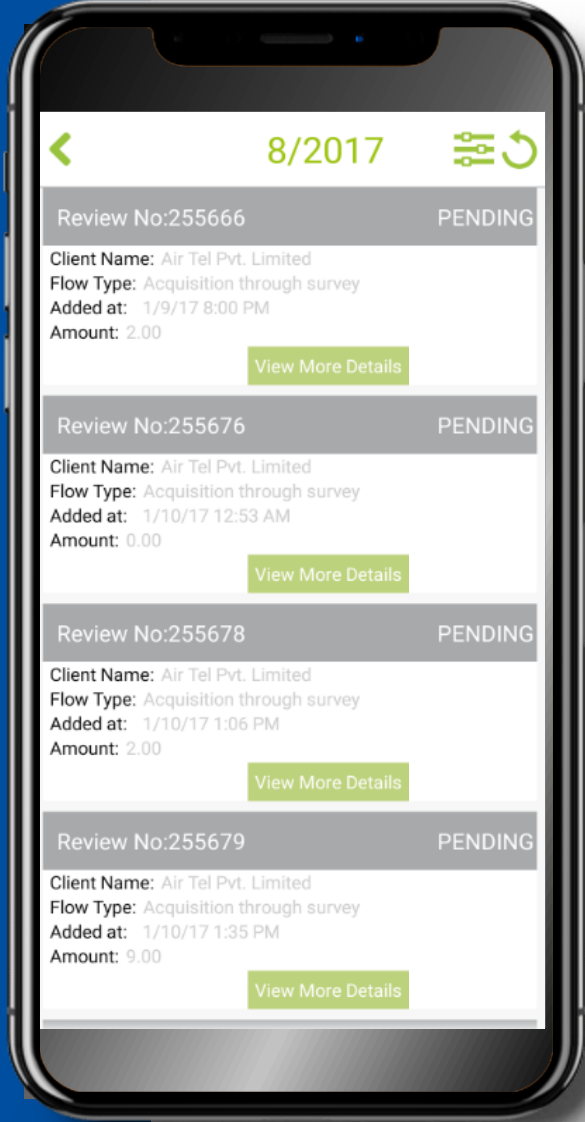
8/2017

Review No:255666 PENDING
Client Name: Air Tel Pvt. Limited
Flow Type: Acquisition through survey
Added at: 1/9/17 8:00 PM
Amount: 2.00
View More Details

Review No:255676 PENDING
Client Name: Air Tel Pvt. Limited
Flow Type: Acquisition through survey
Added at: 1/10/17 12:53 AM
Amount: 0.00
View More Details

Review No:255678 PENDING
Client Name: Air Tel Pvt. Limited
Flow Type: Acquisition through survey
Added at: 1/10/17 1:06 PM
Amount: 2.00
View More Details

Review No:255679 PENDING
Client Name: Air Tel Pvt. Limited
Flow Type: Acquisition through survey
Added at: 1/10/17 1:35 PM
Amount: 9.00
View More Details